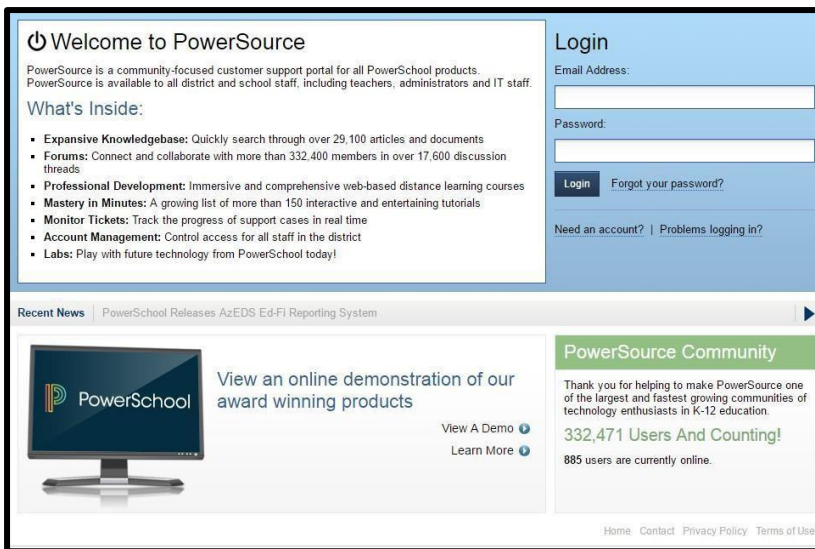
Welcome to PowerSource

PowerSource is a community-focused customer support portal for all PowerSchool products. PowerSource is available to all district and school staff, including teachers, administrators and IT staff.

What's Inside:

- **Expansive Knowledgebase:** Quickly search through over 29,100 articles and documents
- **Forums:** Connect and collaborate with more than 332,400 members in over 17,600 discussion threads
- **Professional Development:** Immersive and comprehensive web-based distance learning courses
- **Mastery in Minutes:** A growing list of more than 150 interactive and entertaining tutorials
- **Monitor Tickets:** Track the progress of support cases in real time
- **Account Management:** Control access for all staff in the district
- **Labs:** Play with future technology from PowerSchool today!

Login

Email Address:

Password:

Login Forgot your password?

Need an account? | Problems logging in?

Recent News | PowerSchool Releases AzEDS Ed-Fi Reporting System

PowerSchool

View an online demonstration of our award winning products

View A Demo

Learn More

PowerSource Community

Thank you for helping to make PowerSource one of the largest and fastest growing communities of technology enthusiasts in K-12 education.

332,471 Users And Counting!

885 users are currently online.

Home Contact Privacy Policy Terms of Use